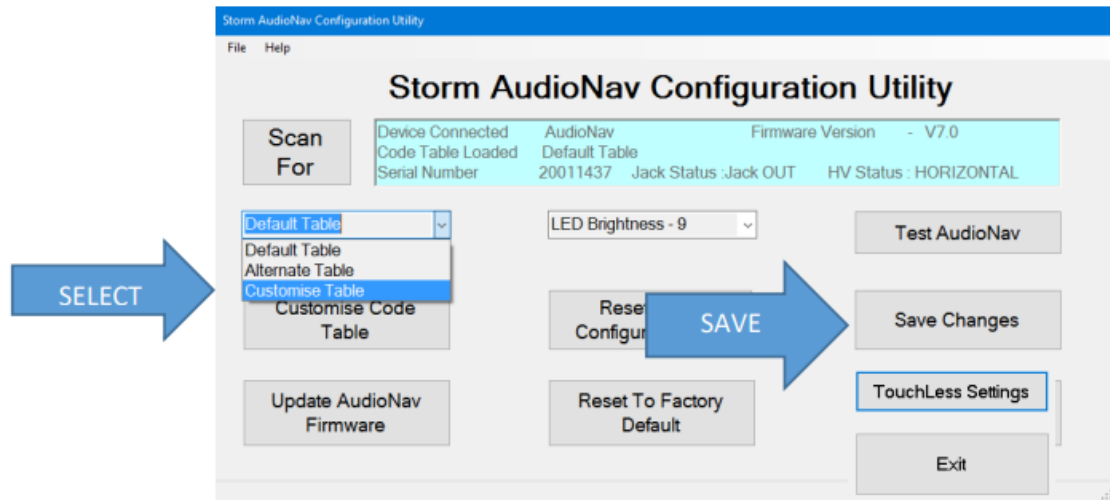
Storm AudioNav Configuration Utility

File Help

Storm AudioNav Configuration Utility

Scan For

Device Connected AudioNav Firmware Version - V7.0
Code Table Loaded Default Table
Serial Number 20011437 Jack Status :Jack OUT HV Status : HORIZONTAL

Default Table

Default Table
Alternate Table
Customise Table

LED Brightness - 9

Test AudioNav

SELECT

Customise Code Table

Rese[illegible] Configu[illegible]

SAVE

Save Changes

TouchLess Settings

Update AudioNav Firmware

Reset To Factory Default

Exit